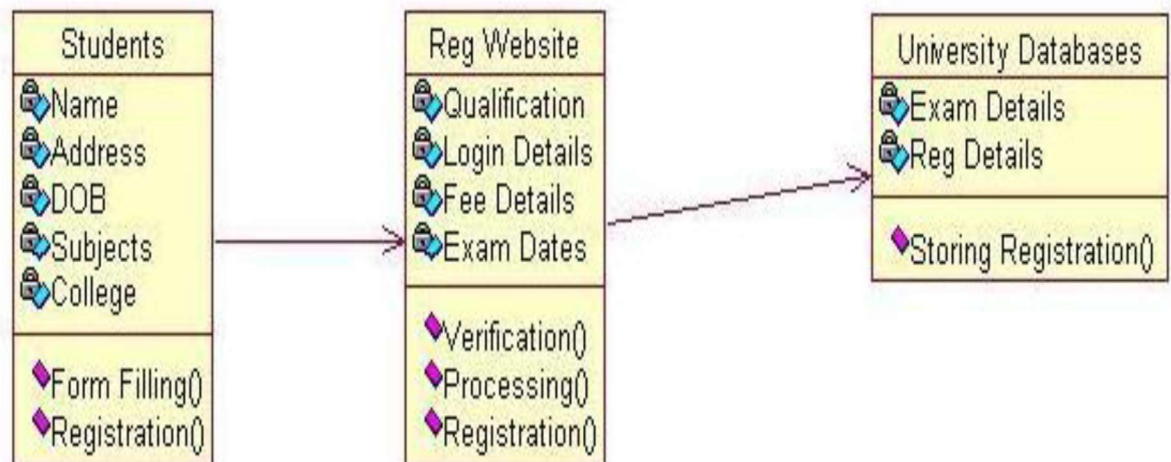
Students
Name
Address
DOB
Subjects
College
Form Filling()
Registration()

Reg Website
Qualification
Login Details
Fee Details
Exam Dates
Verification()
Processing()
Registration()

University Databases
Exam Details
Reg Details
Storing Registration()